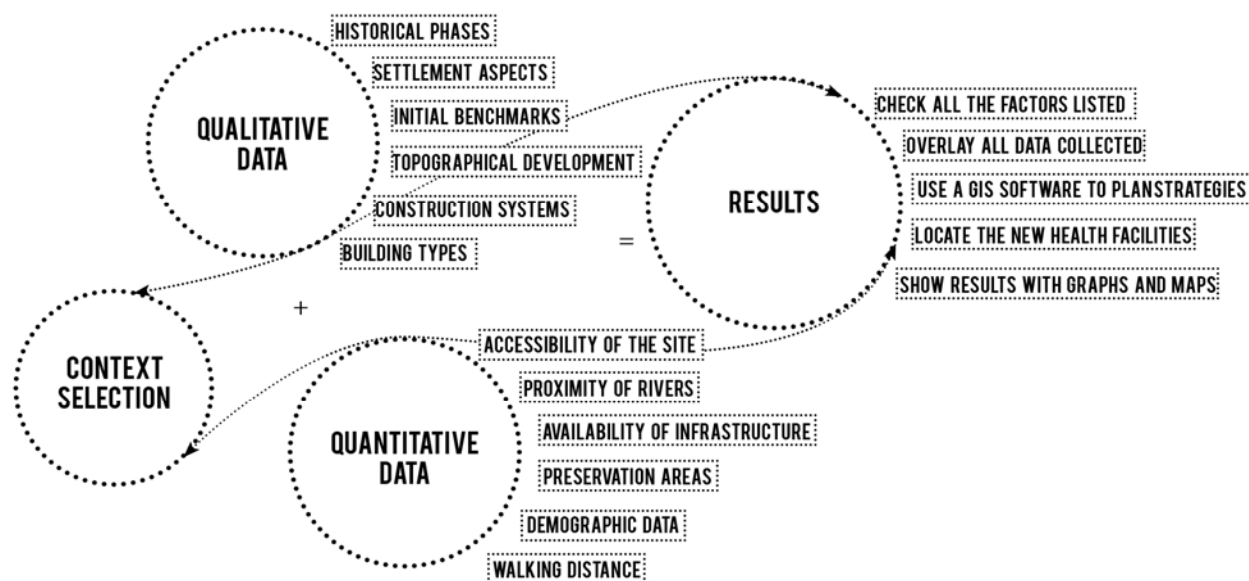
QUALITATIVE DATA

HISTORICAL PHASES

SETTLEMENT ASPECTS

INITIAL BENCHMARKS

TOPOGRAPHICAL DEVELOPMENT

CONSTRUCTION SYSTEMS

BUILDING TYPES

RESULTS

CHECK ALL THE FACTORS LISTED

OVERLAY ALL DATA COLLECTED

USE A GIS SOFTWARE TO PLANSTRATEGIES

LOCATE THE NEW HEALTH FACILITIES

SHOW RESULTS WITH GRAPHS AND MAPS

=

+

CONTEXT SELECTION

QUANTITATIVE DATA

ACCESSIBILITY OF THE SITE

PROXIMITY OF RIVERS

AVAILABILITY OF INFRASTRUCTURE

PRESERVATION AREAS

DEMOGRAPHIC DATA

WALKING DISTANCE